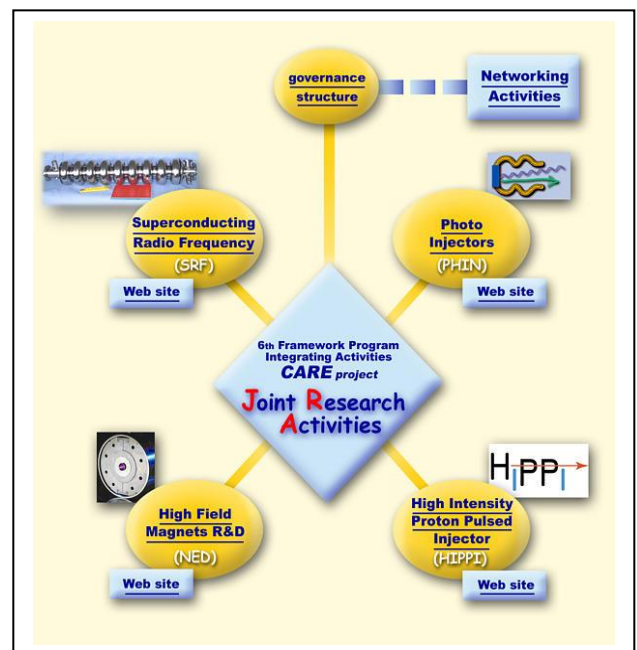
governance structure

Networking Activities

Superconducting Radio Frequency
(SRF)

Web site

Photo Injectors
(PHIN)

Web site

6th Framework Program
Integrating Activities
CARE project
Joint Research Activities

HIPPI

High Field Magnets R&D
(NED)

Web site

High Intensity Proton Pulsed Injector
(HIPPI)

Web site